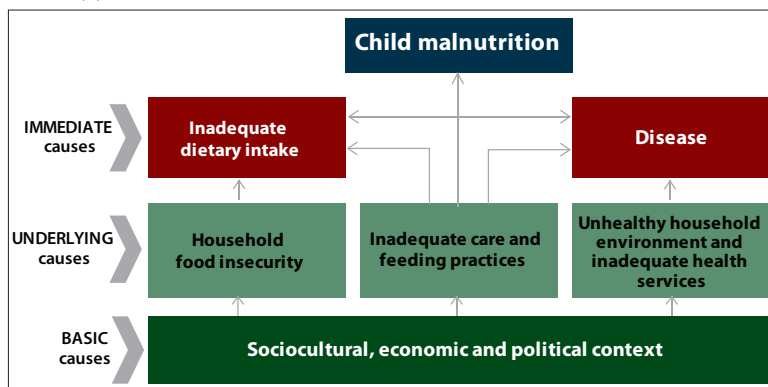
Child malnutrition

IMMEDIATE causes

Inadequate dietary intake

Disease

UNDERLYING causes

Household food insecurity

Inadequate care and feeding practices

Unhealthy household environment and inadequate health services

BASIC causes

Sociocultural, economic and political context